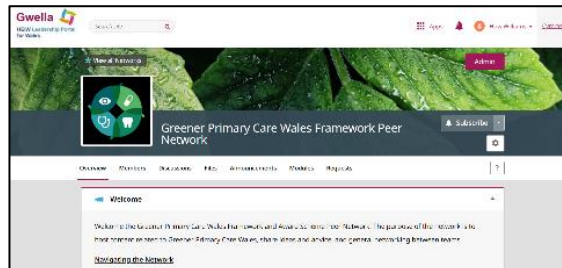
Gwella
HEIW Leadership Portal for Wales

Search site

Apps

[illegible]

Viewall Networks

Admin

Greener Primary Care Wales Framework Peer Network

Subscribe

Overview Members Discussions Files Announcements Modules Requests

?

Welcome

Welcome to the Greener Primary Care Wales Framework and Awards scheme Peer Network. The purpose of the network is to host ongoing support to Greener Primary Care Wales, share ideas and advice, and general networking between teams.

Navigating the Network